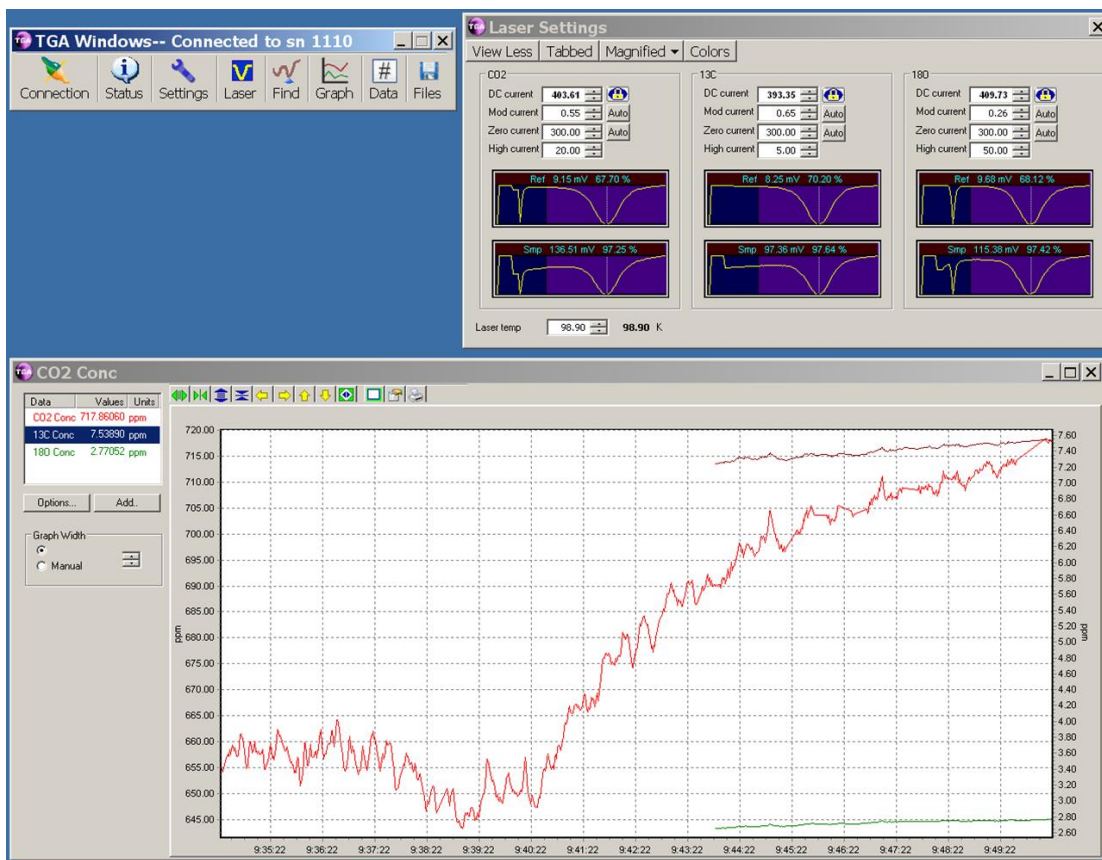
TGA Windows-- Connected to sn 1110

Connection Status Settings Laser Find Graph Data Files

Laser Settings

View Less | Tabbed | Magnified ▾ | Colors

CO2
DC current 403.61
Mod current 0.55 Auto
Zero current 300.00 Auto
High current 20.00
Ref 9.15 mV 67.70 %
Smp 136.51 mV 97.25 %

13C
DC current 393.35
Mod current 0.65 Auto
Zero current 300.00 Auto
High current 5.00
Ref 8.25 mV 70.20 %
Smp 97.36 mV 97.64 %

18O
DC current 409.73
Mod current 0.26 Auto
Zero current 300.00 Auto
High current 50.00
Ref 9.68 mV 68.12 %
Smp 115.38 mV 97.42 %

Laser temp 98.90 98.90 K

CO2 Conc

| Data | Values | Units |
|---|---|---|
| CO2 Conc | 717.86060 | ppm |
| 13C Conc | 7.53890 | ppm |
| 18O Conc | 2.77052 | ppm |

Options... Add...

Graph Width
Manual

ppm
720.00 715.00 710.00 705.00 700.00 695.00 690.00 685.00 680.00 675.00 670.00 665.00 660.00 655.00 650.00 645.00

ppm
7.60 7.40 7.20 7.00 6.80 6.60 6.40 6.20 6.00 5.80 5.60 5.40 5.20 5.00 4.80 4.60 4.40 4.20 4.00 3.80 3.60 3.40 3.20 3.00 2.80 2.60

9:35:22 9:36:22 9:37:22 9:38:22 9:39:22 9:40:22 9:41:22 9:42:22 9:43:22 9:44:22 9:45:22 9:46:22 9:47:22 9:48:22 9:49:22